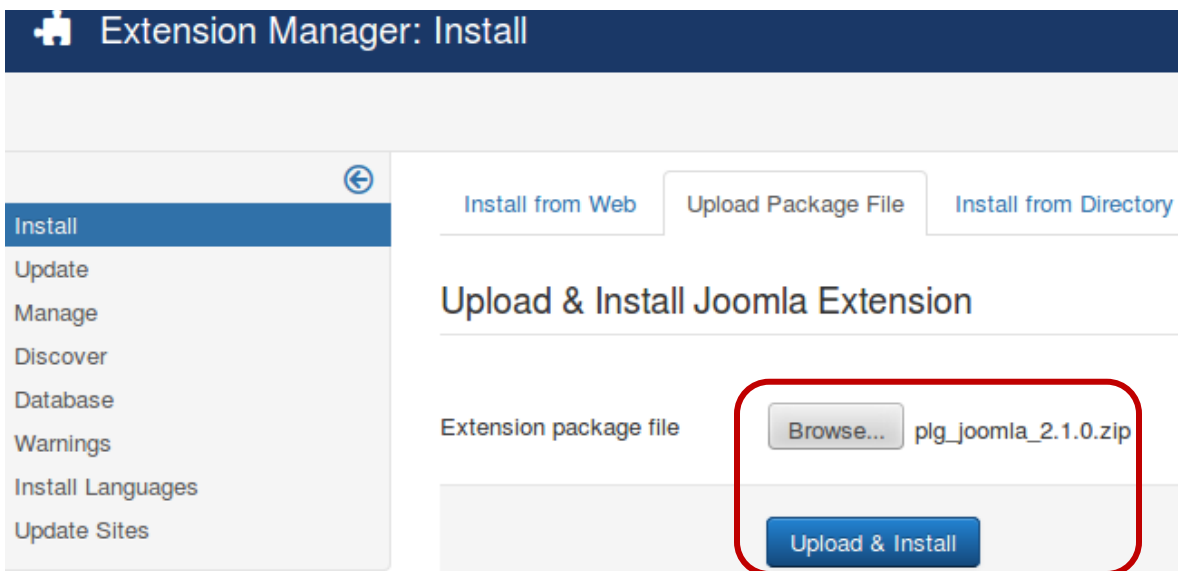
Extension Manager: Install

Install
Update
Manage
Discover
Database
Warnings
Install Languages
Update Sites

Install from Web | Upload Package File | Install from Directory

Upload & Install Joomla Extension

Extension package file
Browse... plg_joomla_2.1.0.zip

Upload & Install